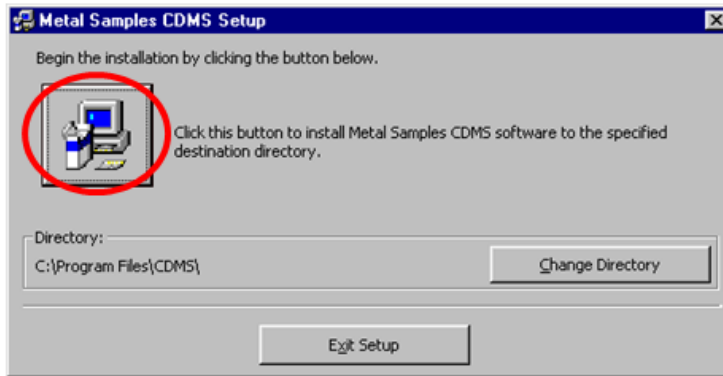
Metal Samples CDMS Setup

Begin the installation by clicking the button below.

Click this button to install Metal Samples CDMS software to the specified destination directory.

Directory:

C:\Program Files\CDMS\

Change Directory

Exit Setup